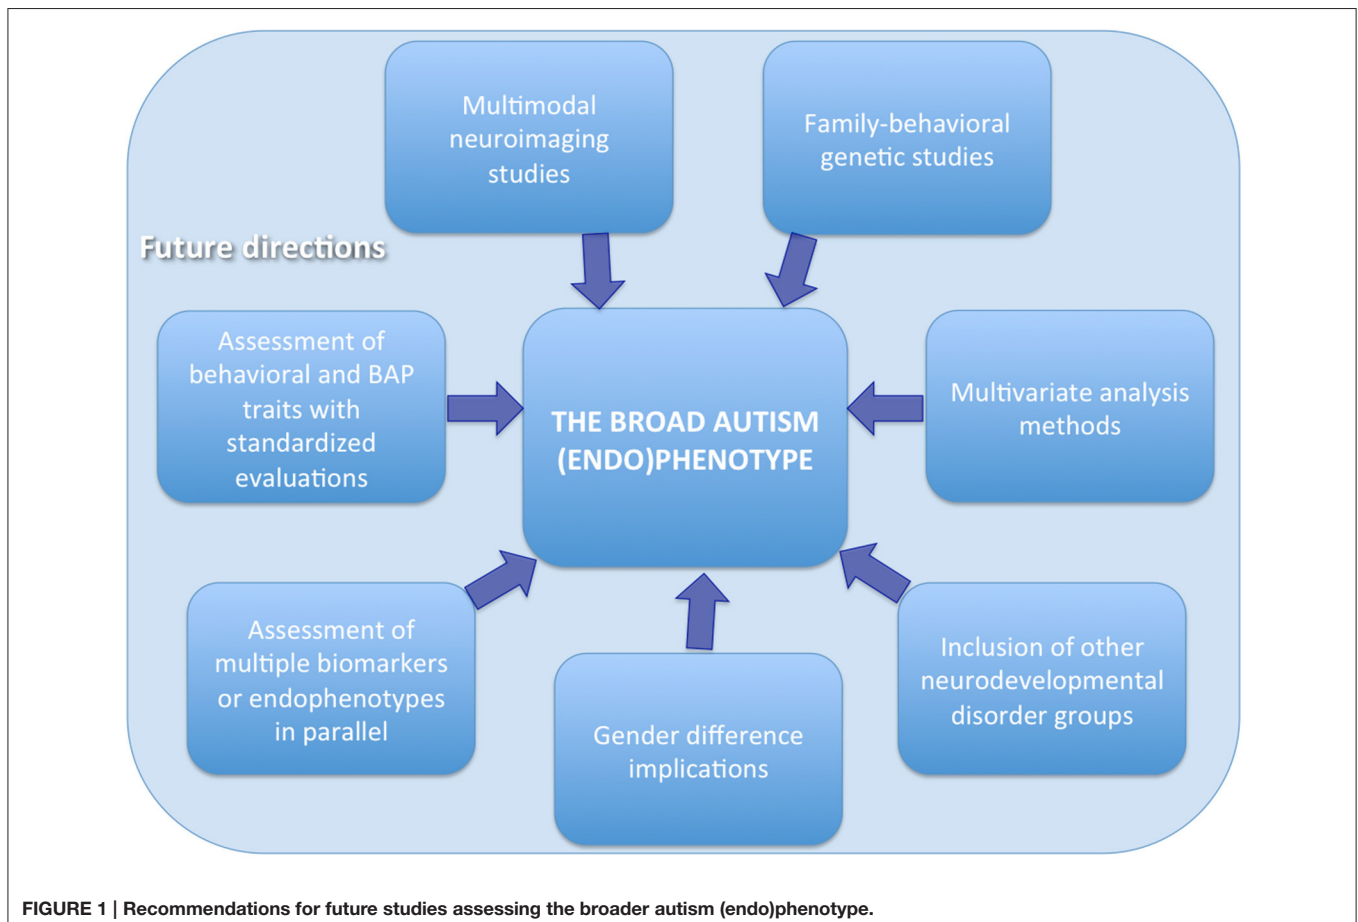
Multimodal neuroimaging studies

Family-behavioral genetic studies

Future directions

Assessment of behavioral and BAP traits with standardized evaluations

THE BROAD AUTISM (ENDO)PHENOTYPE

Multivariate analysis methods

Assessment of multiple biomarkers or endophenotypes in parallel

Gender difference implications

Inclusion of other neurodevelopmental disorder groups

FIGURE 1 | Recommendations for future studies assessing the broader autism (endo)phenotype.